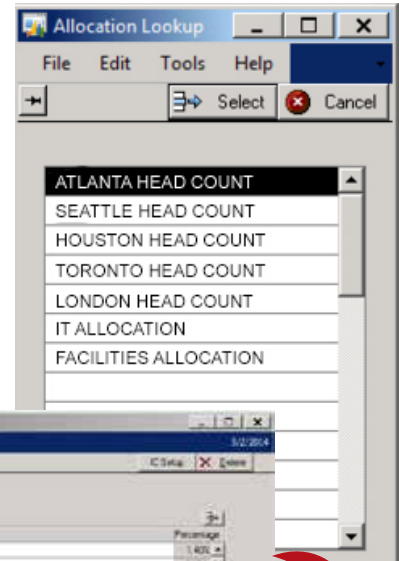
Allocation Lookup

File Edit Tools Help

Select Cancel

ATLANTA HEAD COUNT
SEATTLE HEAD COUNT
HOUSTON HEAD COUNT
TORONTO HEAD COUNT
LONDON HEAD COUNT
IT ALLOCATION
FACILITIES ALLOCATION

3/2/2014
IC Setup Delete
Percentage
1.405